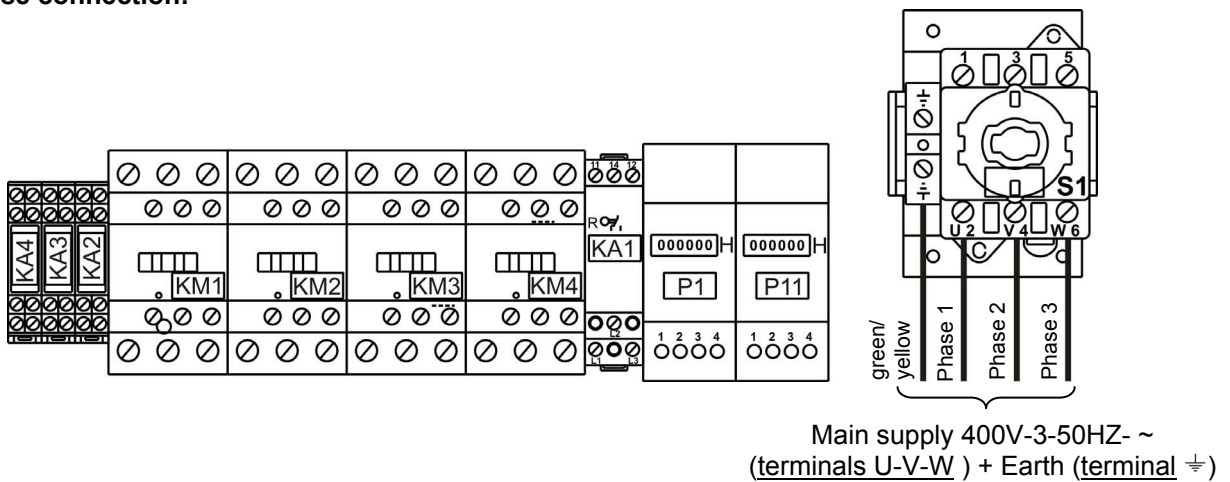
se connection:

KA4 KA3 KA2

KM1 KM2 KM3 KM4

11 14 12
R
KA1
L2
L1 L3

000000 H
P1
1 2 3 4

000000 H
P11
1 2 3 4

1 3 5
S1
U 2 V 4 W 6

green/ yellow
Phase 1
Phase 2
Phase 3

Main supply 400V-3-50HZ- ~
(terminals U-V-W ) + Earth (terminal $\frac{\perp}{=}$)